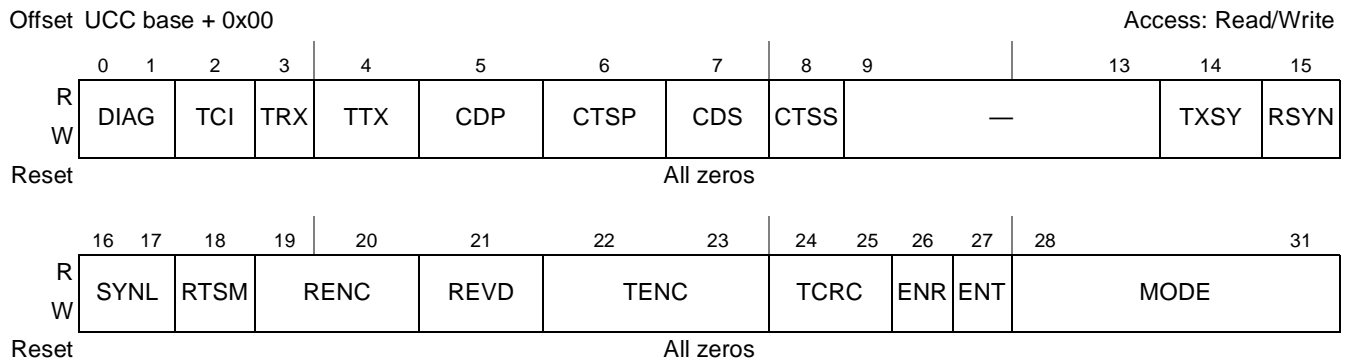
Offset UCC base + 0x00 Access: Read/Write

| | 0 1 | 2 | 3 | 4 | 5 | 6 | 7 | 8 | 9 13 | 14 | 15 |
|---|---|---|---|---|---|---|---|---|---|---|---|
| R W | DIAG | TCI | TRX | TTX | CDP | CTSP | CDS | CTSS | — | TXSY | RSYN |
| Reset | All zeros | | | | | | | | | | |

| | 16 17 | 18 | 19 20 | 21 | 22 23 | 24 25 | 26 | 27 | 28 31 |
|---|---|---|---|---|---|---|---|---|---|
| R W | SYNL | RTSM | RENC | REVD | TENC | TCRC | ENR | ENT | MODE |
| Reset | All zeros | | | | | | | | |